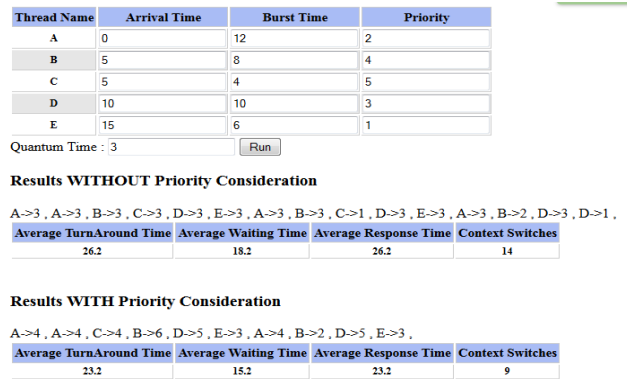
| Thread Name | Arrival Time | Burst Time | Priority |
|---|---|---|---|
| A | 0 | 12 | 2 |
| B | 5 | 8 | 4 |
| C | 5 | 4 | 5 |
| D | 10 | 10 | 3 |
| E | 15 | 6 | 1 |

Quantum Time : 3 Run

**Results WITHOUT Priority Consideration**

A->3 , A->3 , B->3 , C->3 , D->3 , E->3 , A->3 , B->3 , C->1 , D->3 , E->3 , A->3 , B->2 , D->3 , D->1 ,

| Average TurnAround Time | Average Waiting Time | Average Response Time | Context Switches |
|---|---|---|---|
| 26.2 | 18.2 | 26.2 | 14 |

**Results WITH Priority Consideration**

A->4 , A->4 , C->4 , B->6 , D->5 , E->3 , A->4 , B->2 , D->5 , E->3 ,

| Average TurnAround Time | Average Waiting Time | Average Response Time | Context Switches |
|---|---|---|---|
| 23.2 | 15.2 | 23.2 | 9 |